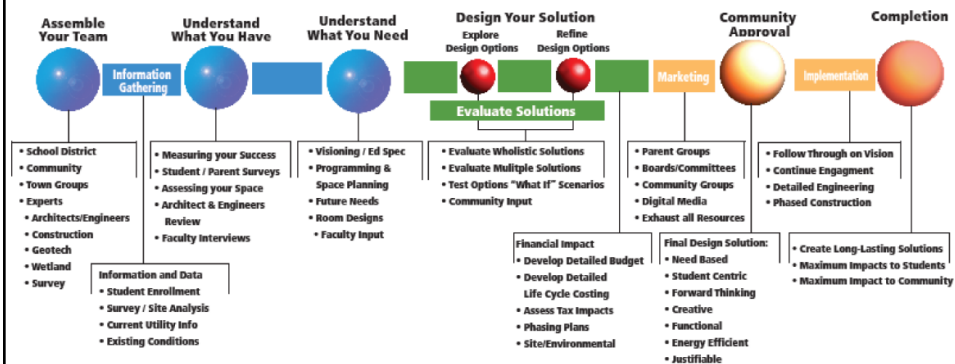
Assemble Your Team

Understand What You Have

Understand What You Need

Design Your Solution

Explore Design Options

Refine Design Options

Community Approval

Completion

Information Gathering

Evaluate Solutions

Marketing

Implementation

• School District
• Community
• Town Groups
• Experts
• Architects/Engineers
• Construction
• Geotech
• Wetland
• Survey

Information and Data
• Student Enrollment
• Survey / Site Analysis
• Current Utility Info
• Existing Conditions

• Measuring your Success
• Student / Parent Surveys
• Assessing your Space
• Architect & Engineers Review
• Faculty Interviews

• Visioning / Ed Spec
• Programming & Space Planning
• Future Needs
• Room Designs
• Faculty Input

• Evaluate Wholistic Solutions
• Evaluate Mulitple Solutions
• Test Options "What If" Scenarios
• Community Input

Financial Impact
• Develop Detailed Budget
• Develop Detailed Life Cycle Costing
• Assess Tax Impacts
• Phasing Plans
• Site/Environmental

• Parent Groups
• Boards/Committees
• Community Groups
• Digital Media
• Exhaust all Resources

Final Design Solution:
• Need Based
• Student Centric
• Forward Thinking
• Creative
• Functional
• Energy Efficient
• Justifiable

• Follow Through on Vision
• Continue Engagment
• Detailed Engineering
• Phased Construction

• Create Long-Lasting Solutions
• Maximum Impacts to Students
• Maximum Impact to Community